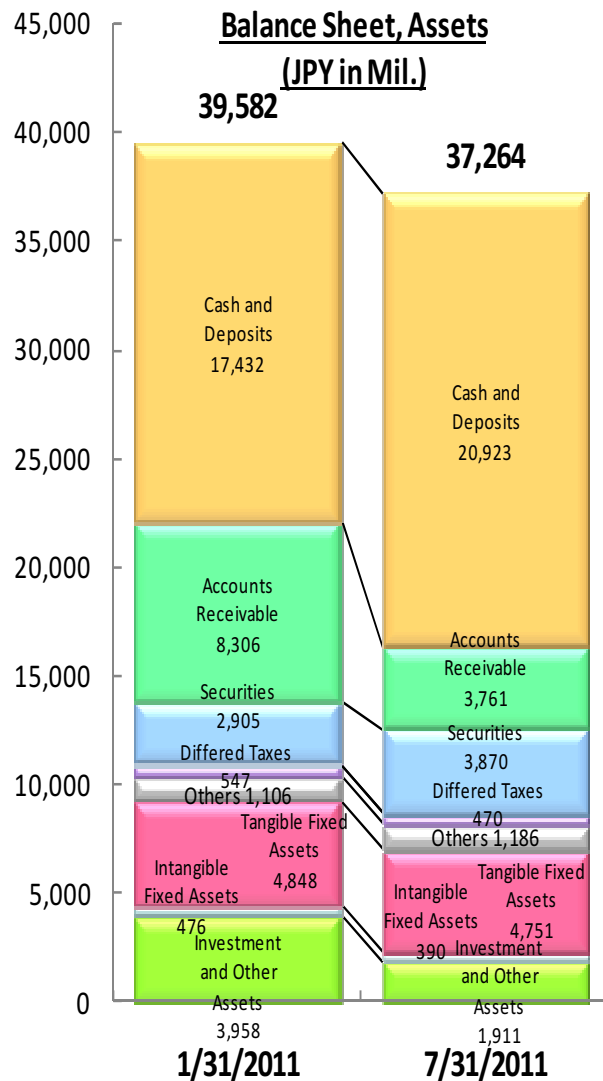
Balance Sheet, Assets
(JPY in Mil.)

45,000
40,000
35,000
30,000
25,000
20,000
15,000
10,000
5,000
0

39,582

Cash and Deposits 17,432

Accounts Receivable 8,306

Securities 2,905

Differed Taxes 547

Others 1,106

Tangible Fixed Assets 4,848

Intangible Fixed Assets 476

Investment and Other Assets 3,958

1/31/2011

37,264

Cash and Deposits 20,923

Accounts Receivable 3,761

Securities 3,870

Differed Taxes 470

Others 1,186

Tangible Fixed Assets 4,751

Intangible Fixed Assets 390

Investment and Other Assets 1,911

7/31/2011